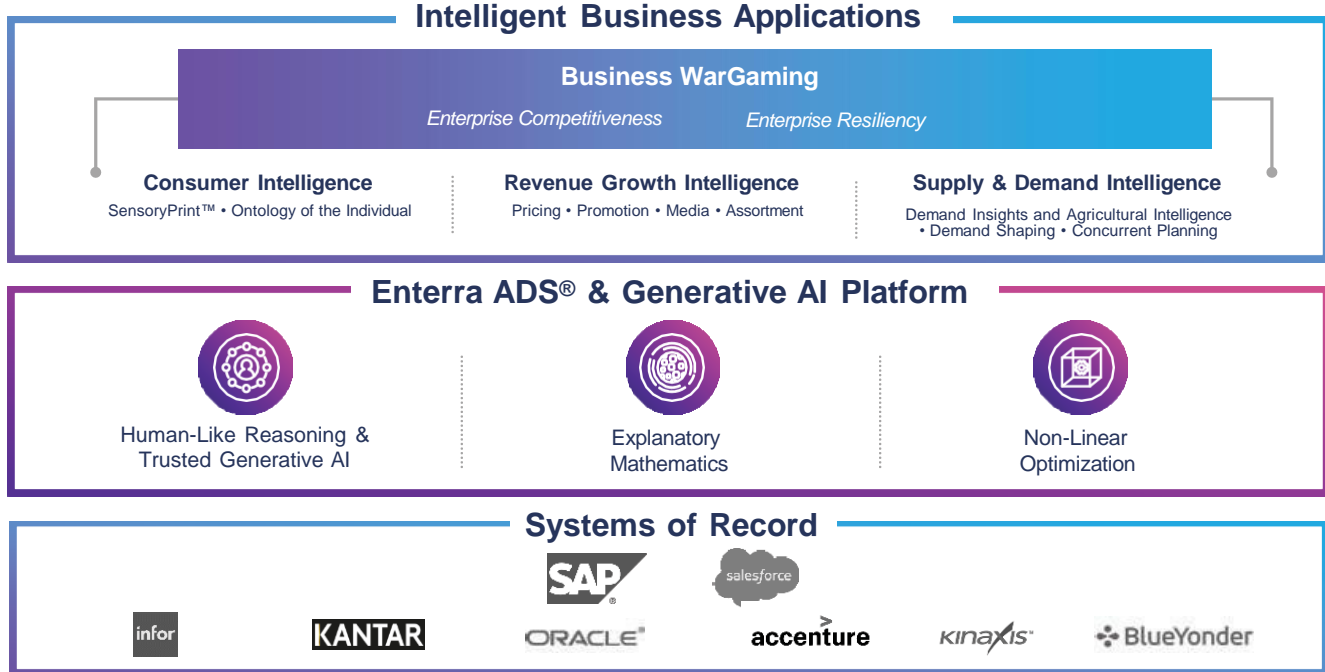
Intelligent Business Applications

Business WarGaming

Enterprise Competitiveness

Enterprise Resiliency

Consumer Intelligence

SensoryPrint™ • Ontology of the Individual

Revenue Growth Intelligence

Pricing • Promotion • Media • Assortment

Supply & Demand Intelligence

Demand Insights and Agricultural Intelligence • Demand Shaping • Concurrent Planning

Enterra ADS® & Generative AI Platform

Human-Like Reasoning & Trusted Generative AI

Explanatory Mathematics

Non-Linear Optimization

Systems of Record

SAP

salesforce

infor

KANTAR

ORACLE

accenture

KINAXIS

BlueYonder